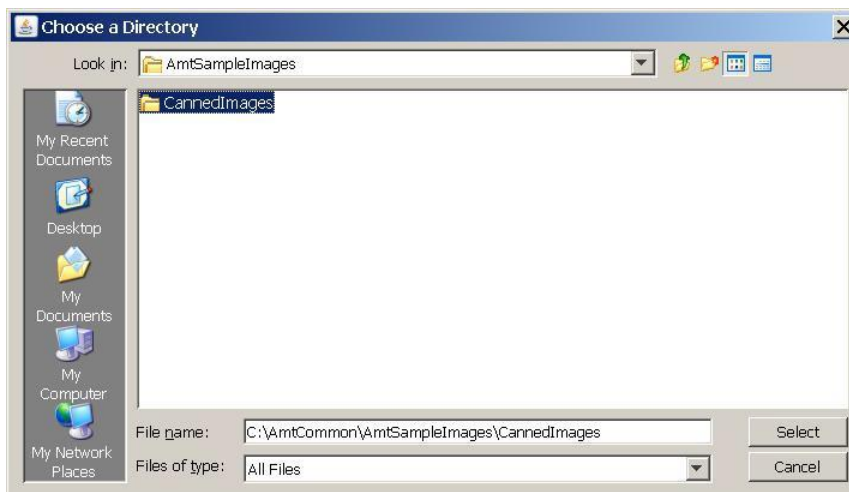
Choose a Directory

Look in: AmtSampleImages

My Recent Documents

Desktop

My Documents

My Computer

My Network Places

CannedImages

File name: C:\AmtCommon\AmtSampleImages\CannedImages

Files of type: All Files

Select

Cancel